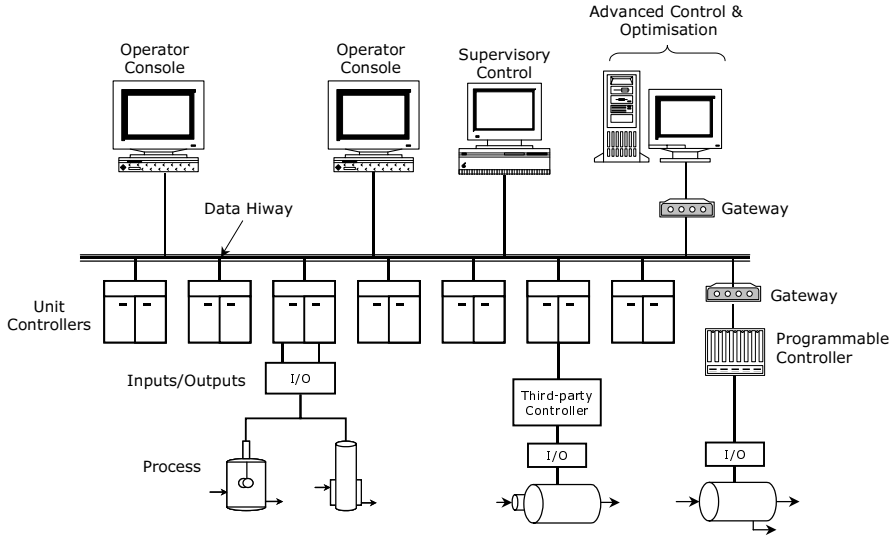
Advanced Control & Optimisation

Operator Console

Operator Console

Supervisory Control

Gateway

Data Hiway

Unit Controllers

Gateway

Programmable Controller

Inputs/Outputs

I/O

Third-party Controller

I/O

I/O

Process